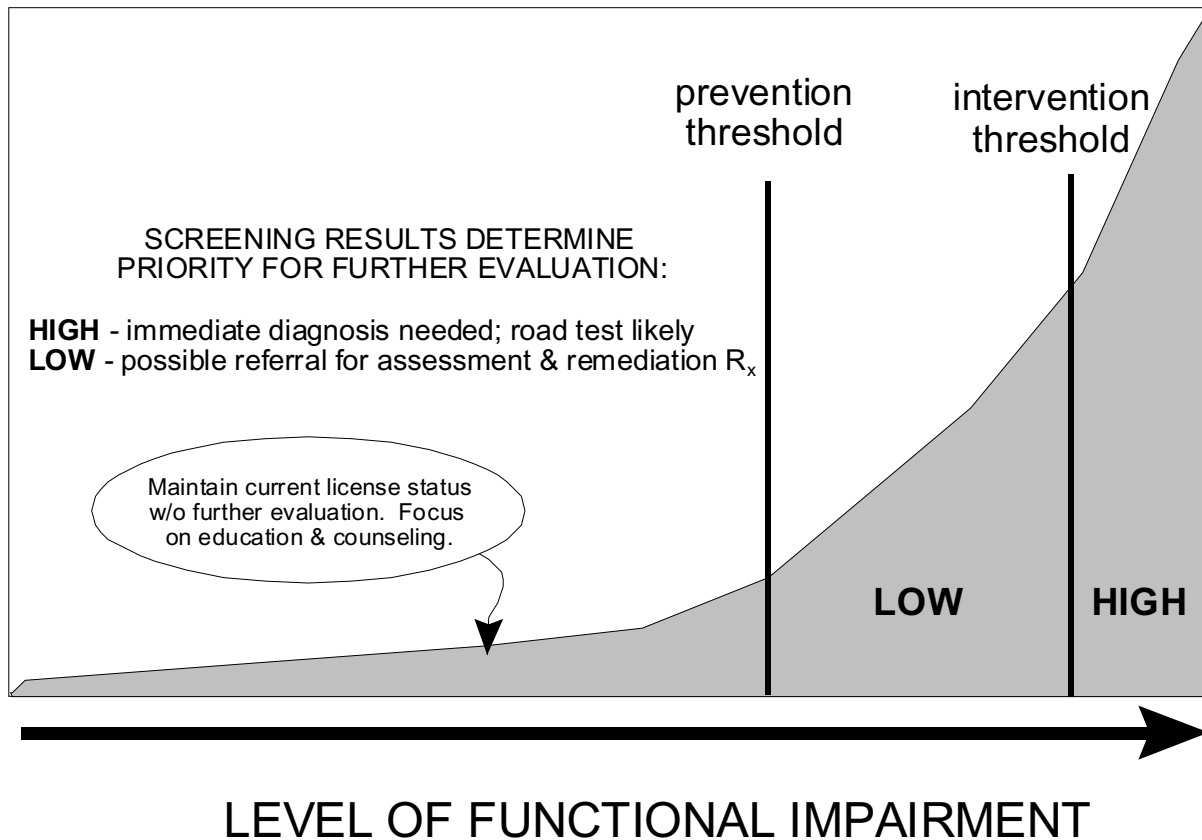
prevention threshold

intervention threshold

SCREENING RESULTS DETERMINE PRIORITY FOR FURTHER EVALUATION:

**HIGH** - immediate diagnosis needed; road test likely
**LOW** - possible referral for assessment & remediation $R_x$

Maintain current license status w/o further evaluation. Focus on education & counseling.

LOW

HIGH

LEVEL OF FUNCTIONAL IMPAIRMENT